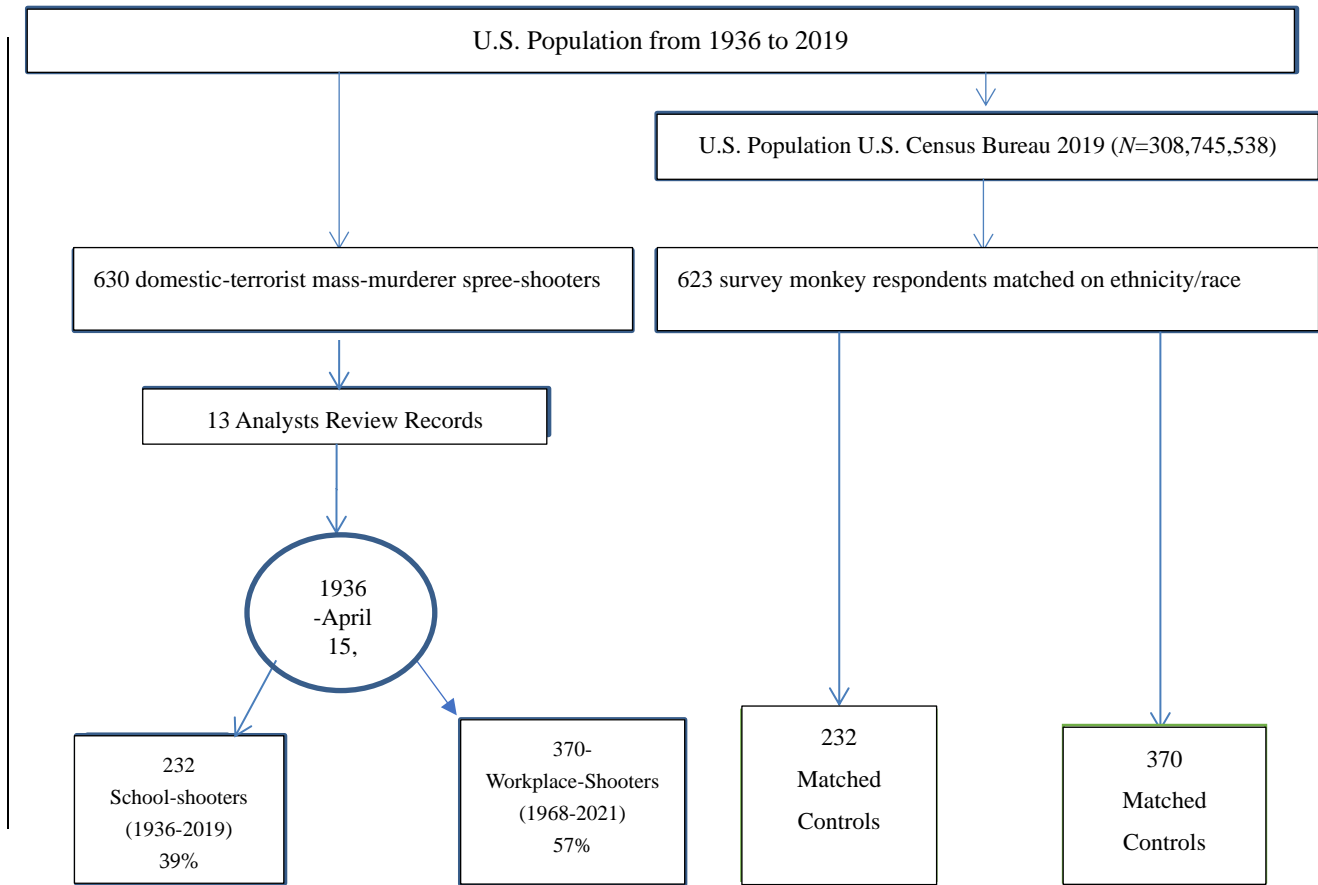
U.S. Population from 1936 to 2019

U.S. Population U.S. Census Bureau 2019 ($N$=308,745,538)

630 domestic-terrorist mass-murderer spree-shooters

623 survey monkey respondents matched on ethnicity/race

13 Analysts Review Records

1936 -April 15,

232 School-shooters (1936-2019) 39%

370- Workplace-Shooters (1968-2021) 57%

232 Matched Controls

370 Matched Controls